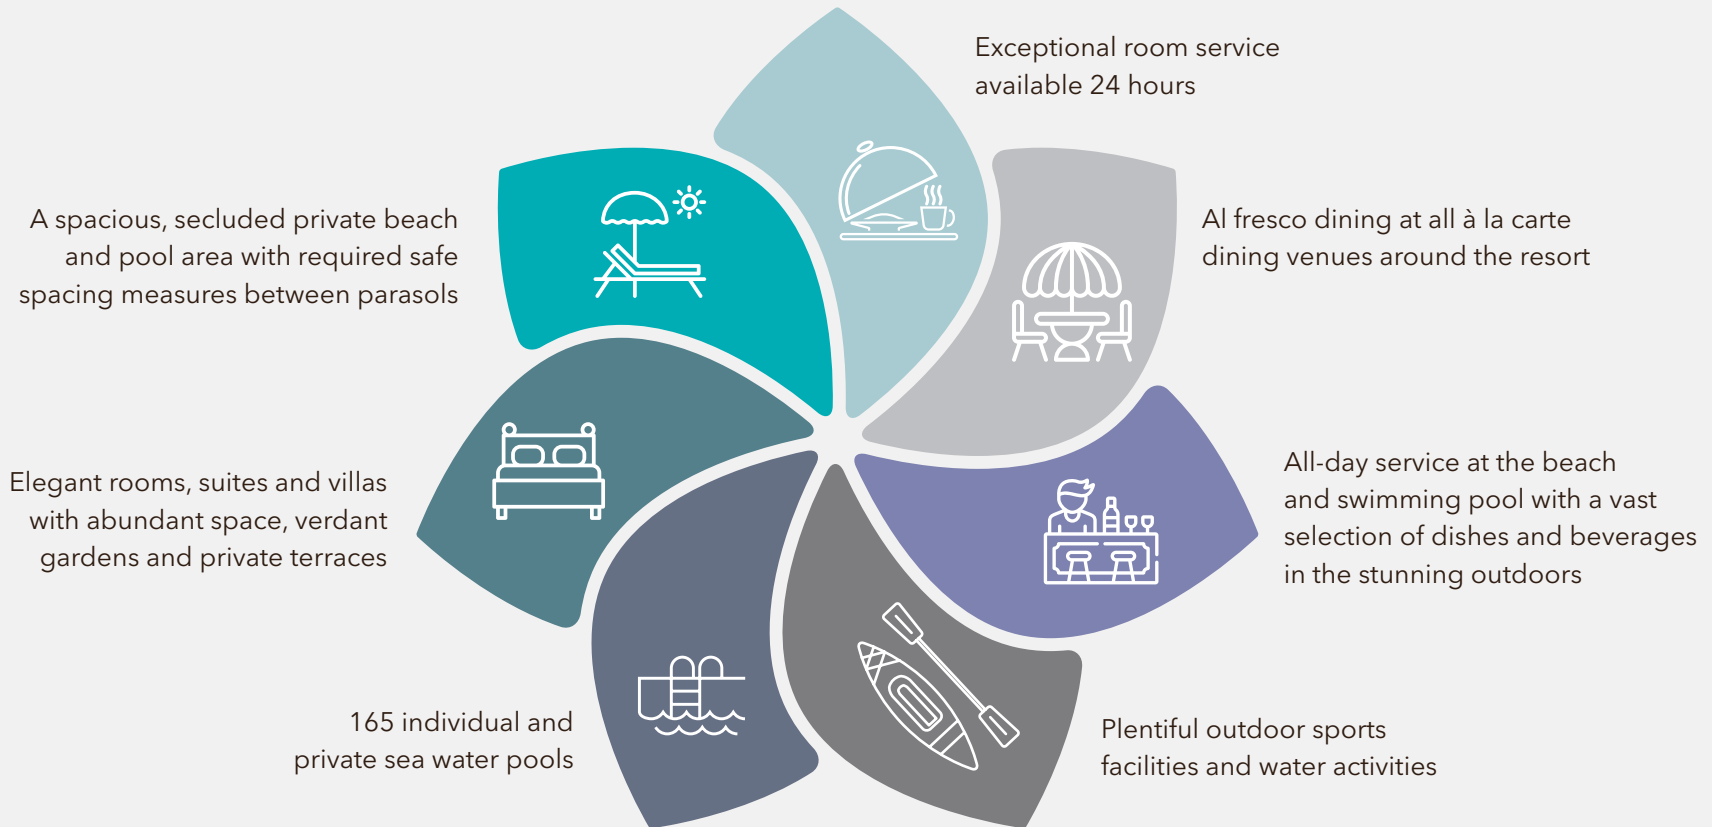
Exceptional room service available 24 hours

A spacious, secluded private beach and pool area with required safe spacing measures between parasols

Al fresco dining at all à la carte dining venues around the resort

Elegant rooms, suites and villas with abundant space, verdant gardens and private terraces

All-day service at the beach and swimming pool with a vast selection of dishes and beverages in the stunning outdoors

165 individual and private sea water pools

Plentiful outdoor sports facilities and water activities